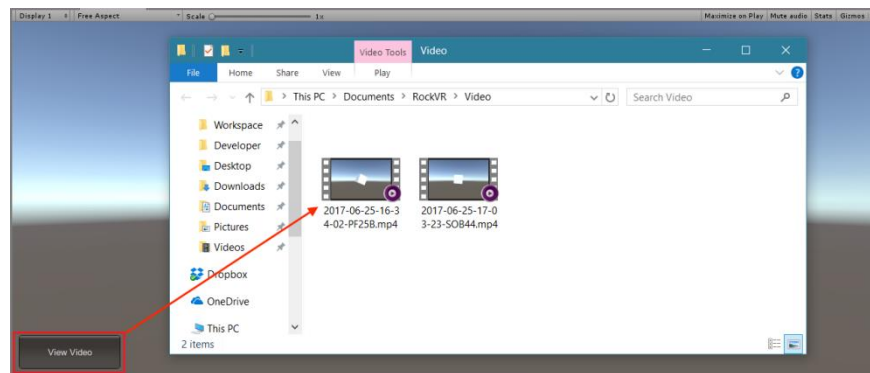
Display 1 Free Aspect Scale 1x Maximize on Play Mute audio Stats Gizmos

Video Tools Video

File Home Share View Play

This PC > Documents > RockVR > Video

Search Video

Workspace
Developer
Desktop
Downloads
Documents
Pictures
Videos
Dropbox
OneDrive
This PC

2017-06-25-16-34-02-PF25B.mp4

2017-06-25-17-03-23-SOB44.mp4

2 items

View Video